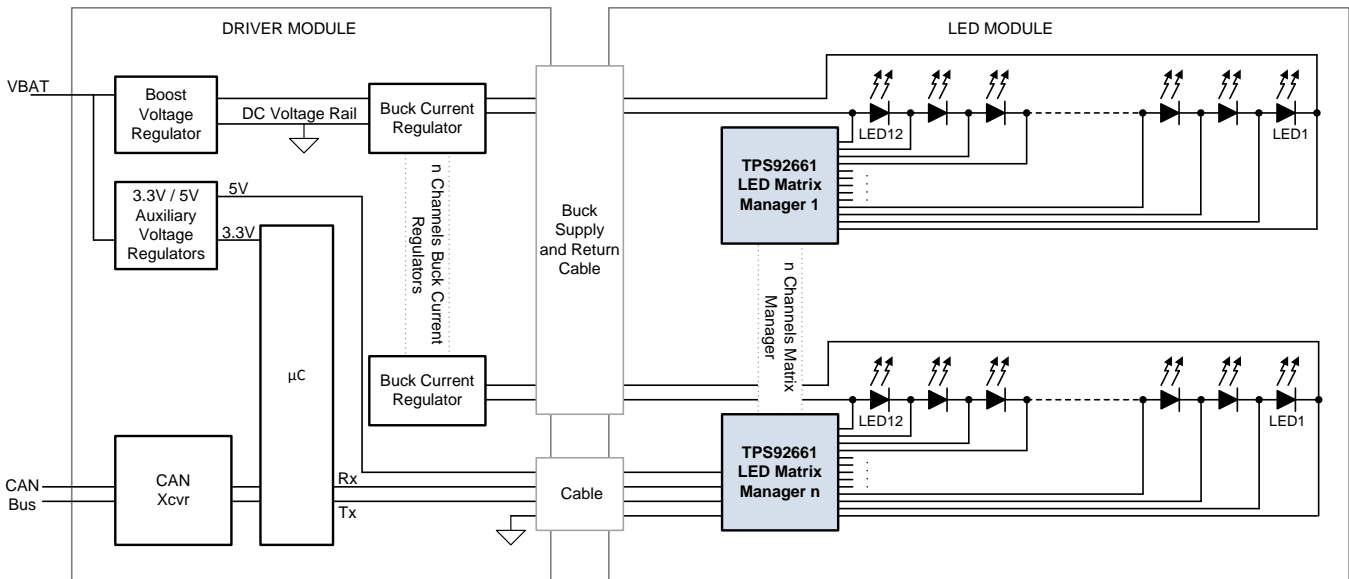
DRIVER MODULE

LED MODULE

VBAT

Boost Voltage Regulator

DC Voltage Rail

Buck Current Regulator

n Channels Buck Current Regulators

3.3V / 5V Auxiliary Voltage Regulators

5V

3.3V

µC

Buck Current Regulator

CAN Bus

CAN Xcvr

Rx

Tx

Buck Supply and Return Cable

Cable

LED12

LED1

TPS92661 LED Matrix Manager 1

n Channels Matrix Manager

LED12

LED1

TPS92661 LED Matrix Manager n